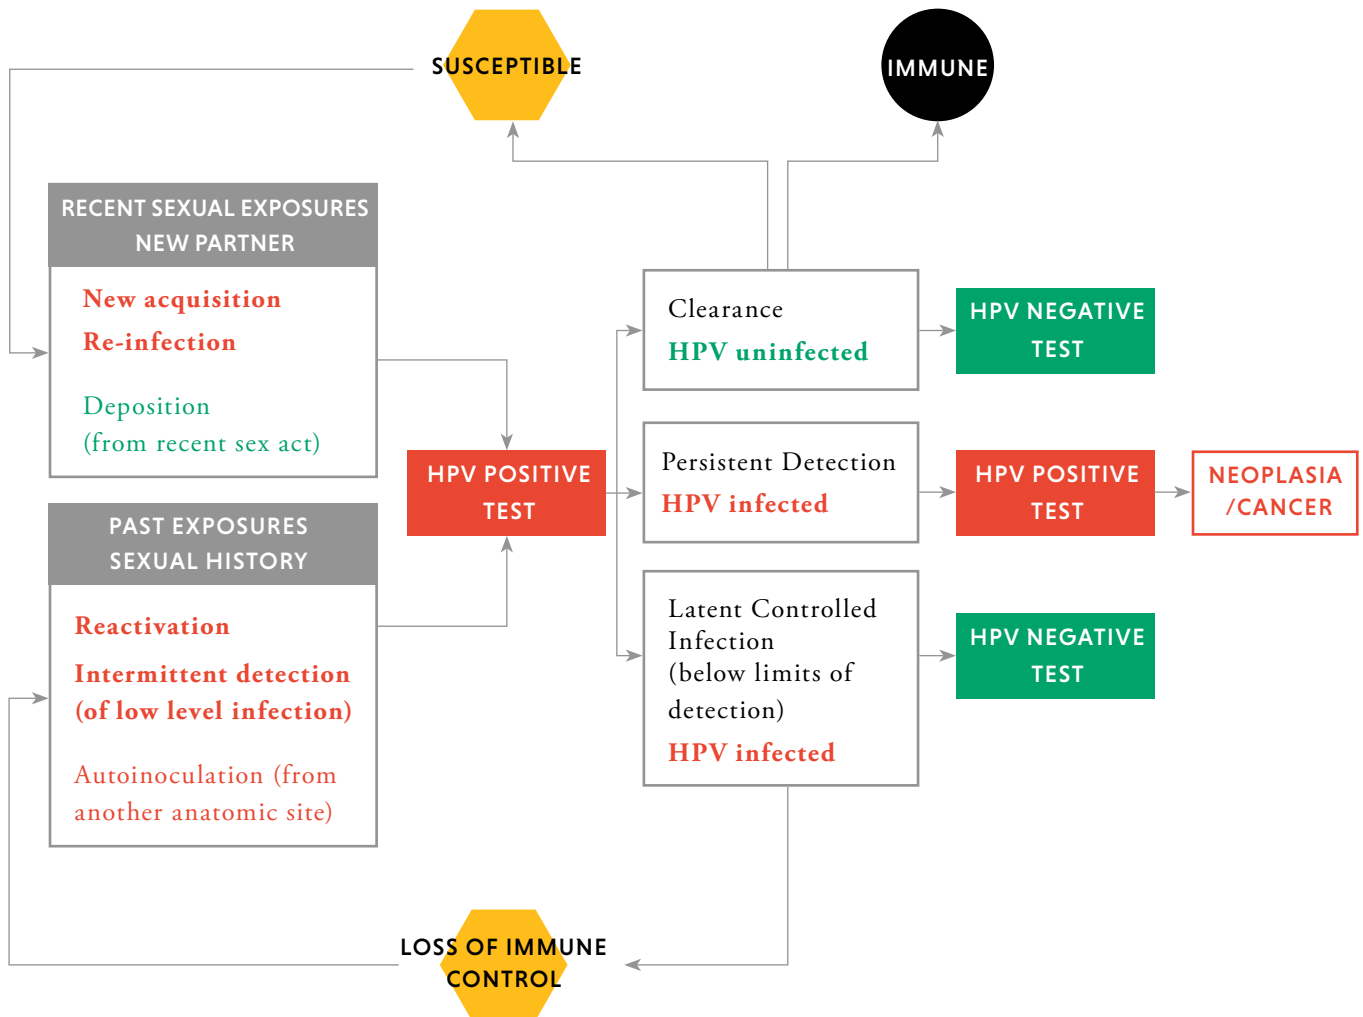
SUSCEPTIBLE

IMMUNE

RECENT SEXUAL EXPOSURES
NEW PARTNER

New acquisition
Re-infection

Deposition
(from recent sex act)

PAST EXPOSURES
SEXUAL HISTORY

Reactivation
Intermittent detection
(of low level infection)

Autoinoculation (from another anatomic site)

HPV POSITIVE TEST

Clearance
HPV uninfected

HPV NEGATIVE TEST

Persistent Detection
HPV infected

HPV POSITIVE TEST

NEOPLASIA /CANCER

Latent Controlled Infection
(below limits of detection)
HPV infected

HPV NEGATIVE TEST

LOSS OF IMMUNE CONTROL